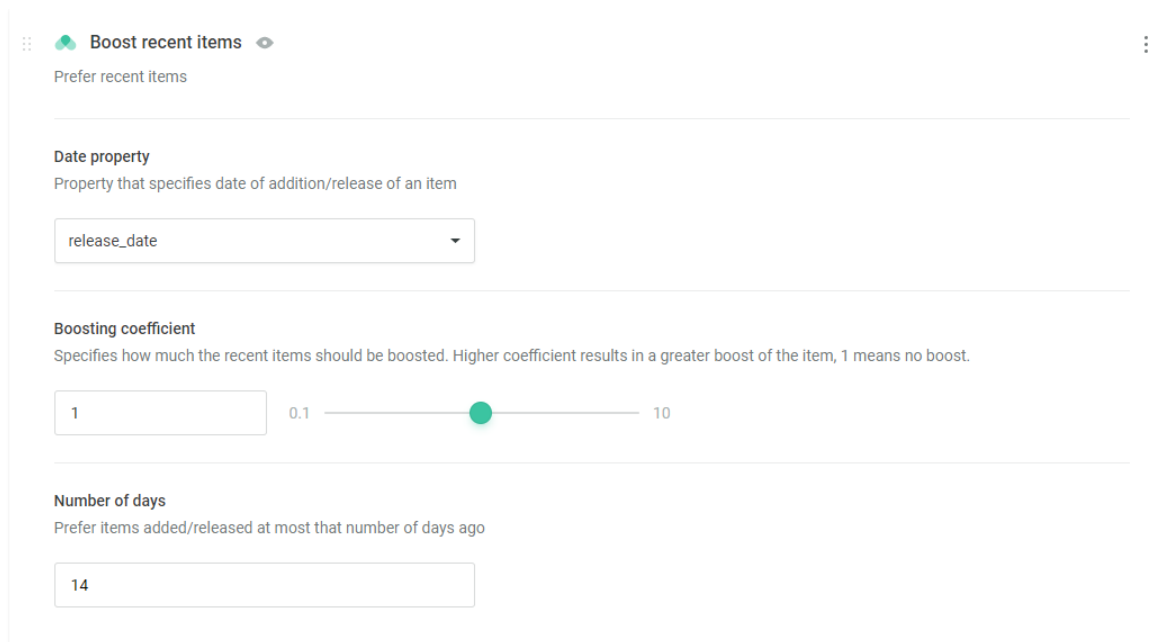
Boost recent items

Prefer recent items

Date property

Property that specifies date of addition/release of an item

release_date

Boosting coefficient

Specifies how much the recent items should be boosted. Higher coefficient results in a greater boost of the item, 1 means no boost.

1

0.1

10

Number of days

Prefer items added/released at most that number of days ago

14